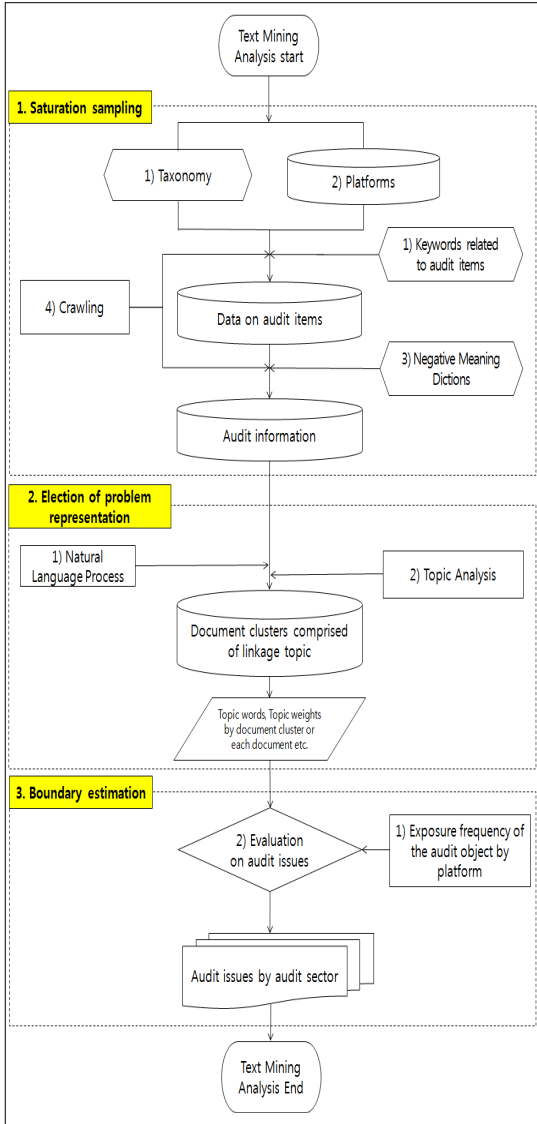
Text Mining Analysis start

1. Saturation sampling

1) Taxonomy

2) Platforms

1) Keywords related to audit items

4) Crawling

Data on audit items

3) Negative Meaning Dictions

Audit information

2. Election of problem representation

1) Natural Language Process

2) Topic Analysis

Document clusters comprised of linkage topic

Topic words, Topic weights by document cluster or each document etc.

3. Boundary estimation

2) Evaluation on audit issues

1) Exposure frequency of the audit object by platform

Audit issues by audit sector

Text Mining Analysis End